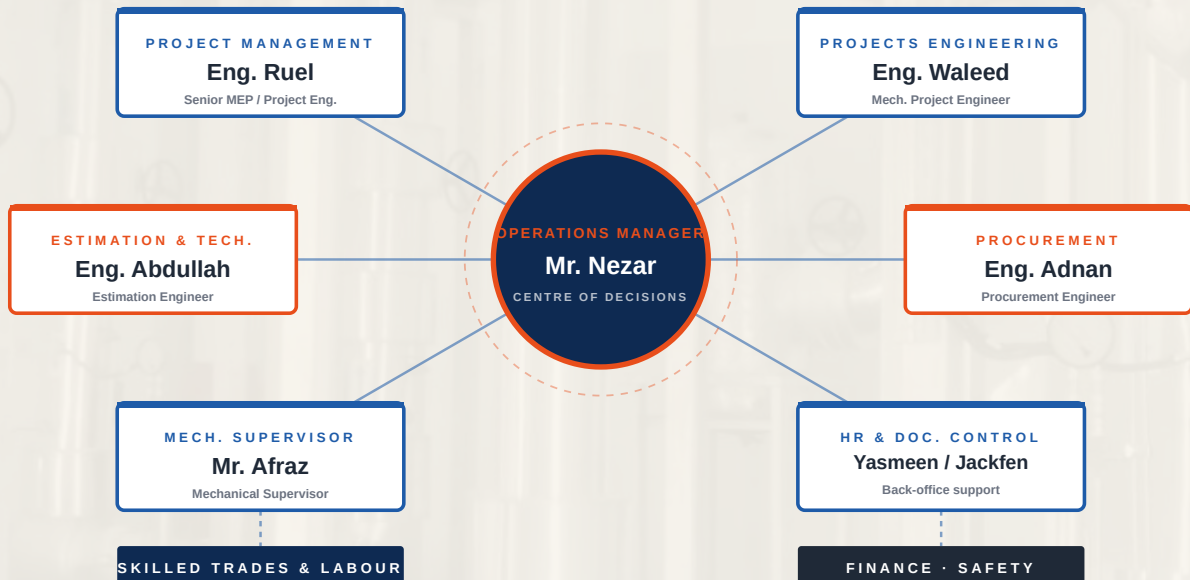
PROJECT MANAGEMENT
Eng. Ruel
Senior MEP / Project Eng.

PROJECTS ENGINEERING
Eng. Waleed
Mech. Project Engineer

ESTIMATION & TECH.
Eng. Abdullah
Estimation Engineer

OPERATIONS MANAGER
Mr. Nezar
CENTRE OF DECISIONS

PROCUREMENT
Eng. Adnan
Procurement Engineer

MECH. SUPERVISOR
Mr. Afraz
Mechanical Supervisor

HR & DOC. CONTROL
Yasmeen / Jackfen
Back-office support

SKILLED TRADES & LABOUR

FINANCE · SAFETY